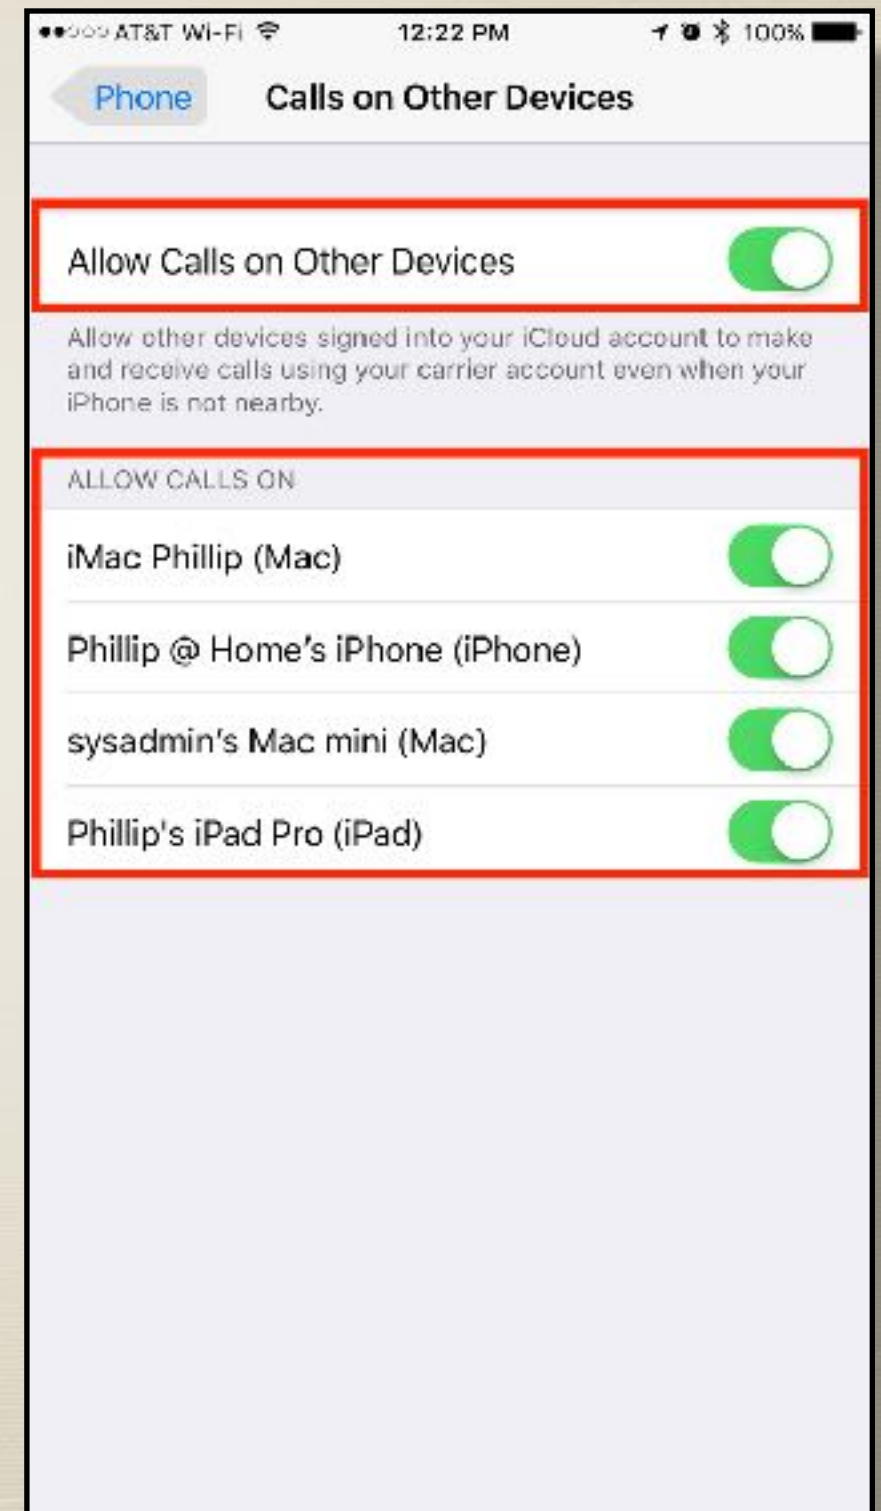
AT&T Wi-Fi 12:22 PM 100%

Phone Calls on Other Devices

Allow Calls on Other Devices

Allow other devices signed into your iCloud account to make and receive calls using your carrier account even when your iPhone is not nearby.

ALLOW CALLS ON

iMac Phillip (Mac)

Phillip @ Home's iPhone (iPhone)

sysadmin's Mac mini (Mac)

Phillip's iPad Pro (iPad)